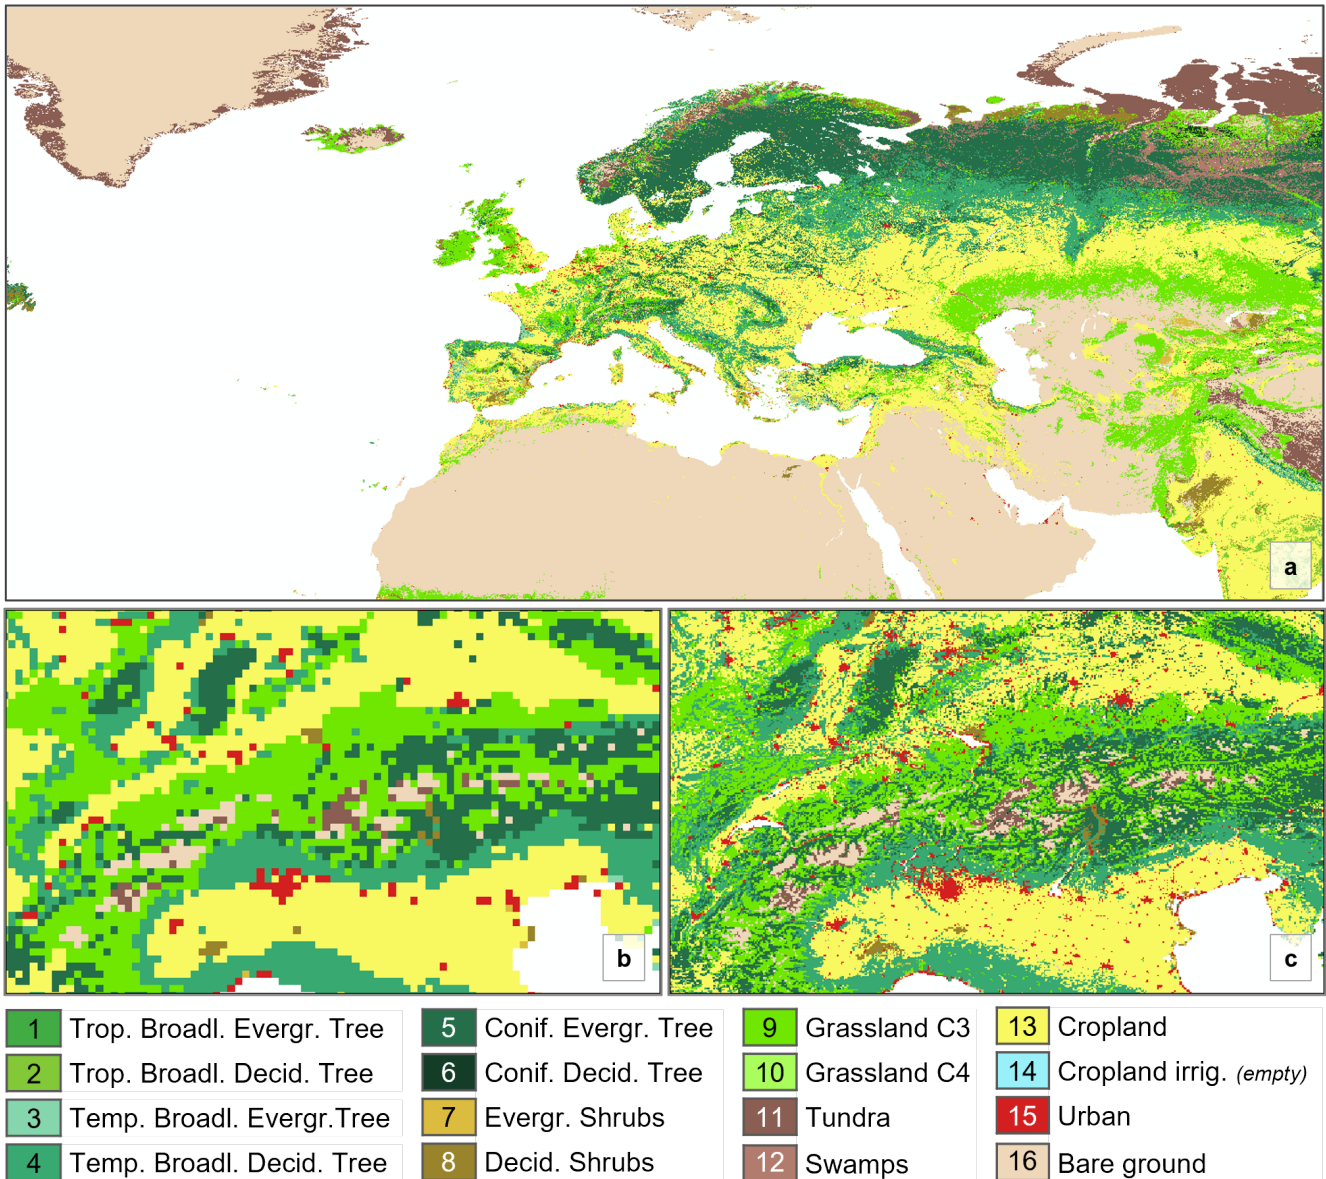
a

b

c

1 Trop. Broadl. Evergr. Tree
2 Trop. Broadl. Decid. Tree
3 Temp. Broadl. Evergr.Tree
4 Temp. Broadl. Decid. Tree

5 Conif. Evergr. Tree
6 Conif. Decid. Tree
7 Evergr. Shrubs
8 Decid. Shrubs

9 Grassland C3
10 Grassland C4
11 Tundra
12 Swamps

13 Cropland
14 Cropland irrig. (empty)
15 Urban
16 Bare ground